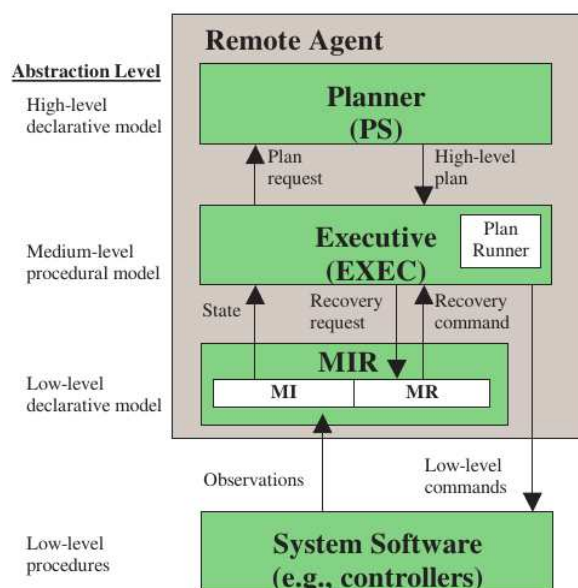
Remote Agent

Abstraction Level

High-level declarative model

Planner (PS)

Plan request

High-level plan

Medium-level procedural model

Executive (EXEC)

Plan Runner

State

Recovery request

Recovery command

MIR

MI

MR

Low-level declarative model

Observations

Low-level commands

Low-level procedures

System Software (e.g., controllers)